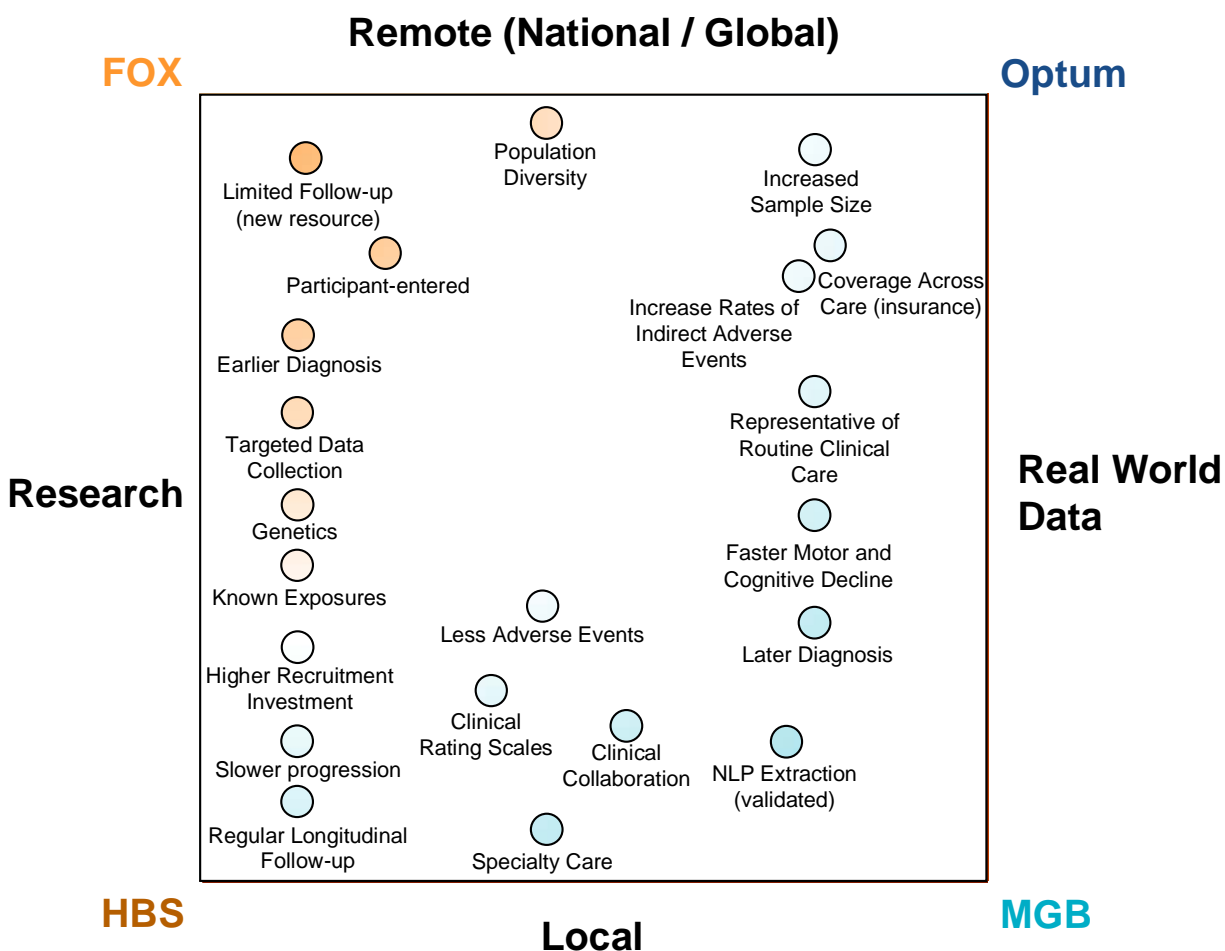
Remote (National / Global)

FOX

Optum

Population Diversity

Limited Follow-up (new resource)

Increased Sample Size

Participant-entered

Coverage Across Care (insurance)

Increase Rates of Indirect Adverse Events

Earlier Diagnosis

Representative of Routine Clinical Care

Targeted Data Collection

Research

Real World Data

Genetics

Faster Motor and Cognitive Decline

Known Exposures

Less Adverse Events

Later Diagnosis

Higher Recruitment Investment

Clinical Rating Scales

Clinical Collaboration

NLP Extraction (validated)

Slower progression

Regular Longitudinal Follow-up

Specialty Care

HBS

MGB

Local